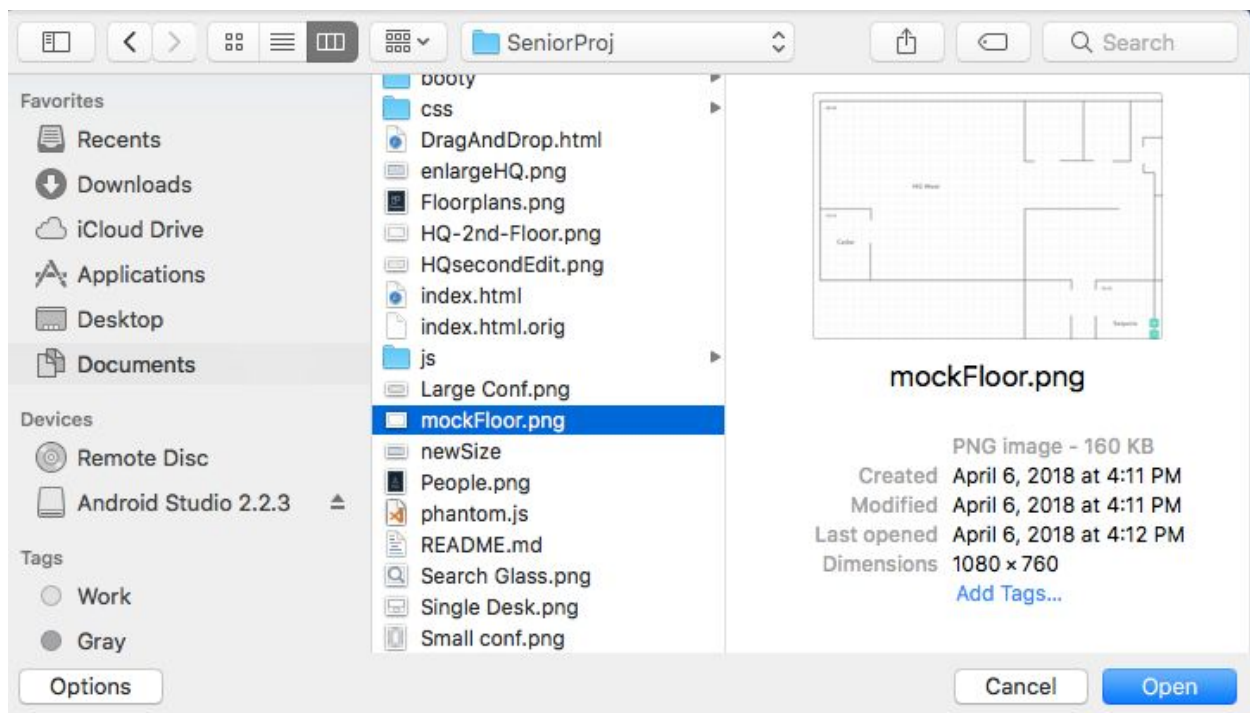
SeniorProj

Search

Favorites
Recents
Downloads
iCloud Drive
Applications
Desktop
Documents

Devices
Remote Disc
Android Studio 2.2.3

Tags
Work
Gray

booty
css
DragAndDrop.html
enlargeHQ.png
Floorplans.png
HQ-2nd-Floor.png
HQsecondEdit.png
index.html
index.html.orig
js
Large Conf.png
mockFloor.png
newSize
People.png
phantom.js
README.md
Search Glass.png
Single Desk.png
Small conf.png

mockFloor.png

PNG image - 160 KB
Created April 6, 2018 at 4:11 PM
Modified April 6, 2018 at 4:11 PM
Last opened April 6, 2018 at 4:12 PM
Dimensions 1080 × 760
Add Tags...

Options
Cancel
Open